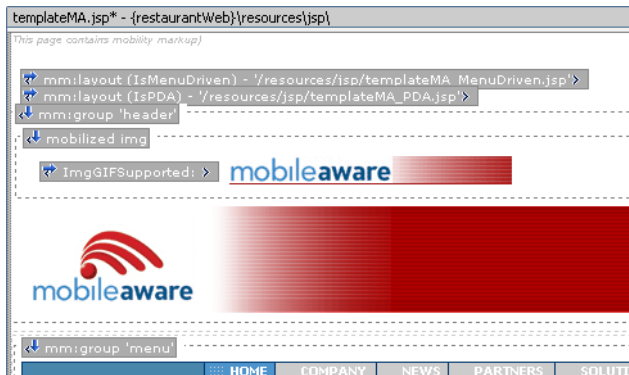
templateMA.jsp* - {restaurantWeb}\resources\jsp\

This page contains mobility markup)

mm:layout (IsMenuDriven) - '/resources/jsp/templateMA_MenuDriven.jsp'
mm:layout (IsPDA) - '/resources/jsp/templateMA_PDA.jsp'
mm:group 'header'
mobilized img
ImgGIFSupported:
mobileaware

mobileaware

mm:group 'menu'
HOME COMPANY NEWS PARTNERS SOLUTI